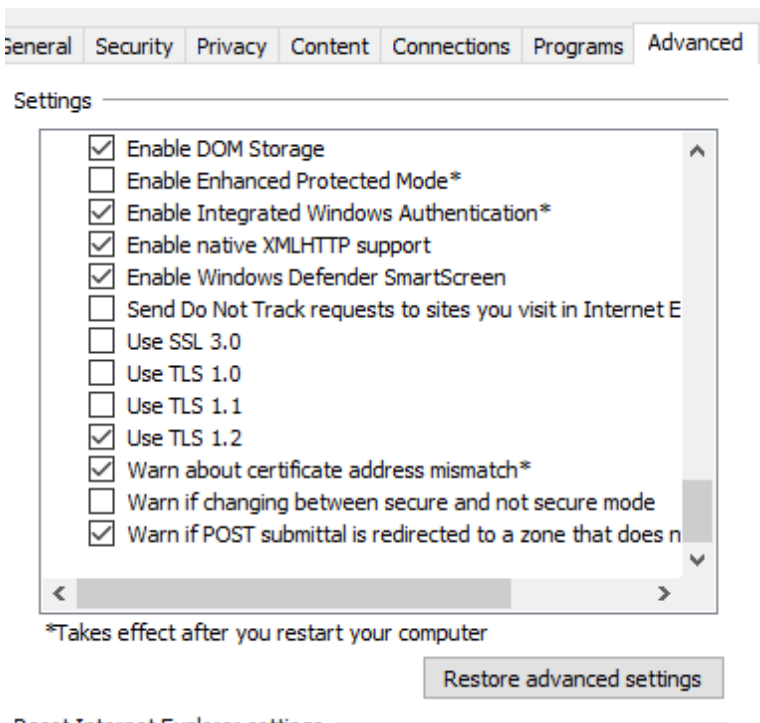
General | Security | Privacy | Content | Connections | Programs | Advanced

Settings

Enable DOM Storage
Enable Enhanced Protected Mode*
Enable Integrated Windows Authentication*
Enable native XMLHTTP support
Enable Windows Defender SmartScreen
Send Do Not Track requests to sites you visit in Internet E
Use SSL 3.0
Use TLS 1.0
Use TLS 1.1
Use TLS 1.2
Warn about certificate address mismatch*
Warn if changing between secure and not secure mode
Warn if POST submittal is redirected to a zone that does n

*Takes effect after you restart your computer

Restore advanced settings

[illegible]